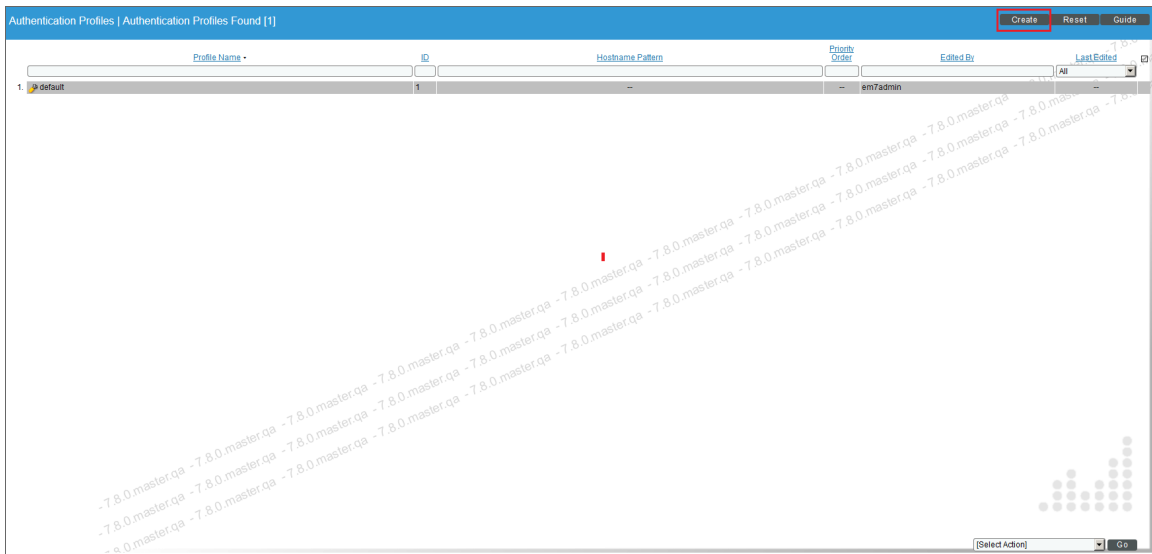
Authentication Profiles | Authentication Profiles Found [1]

Create Reset Guide

| | Profile Name | ID | Hostname Pattern | Priority Order | Edited By | Last Edited |
|---|---|---|---|---|---|---|
| | | | | | | All |
| 1. | default | 1 | -- | -- | em7admin | -- |

- 7.8.0.master.qa - 7.8.0.master.qa - 7.8.0.master.qa - 7.8.0.master.qa - 7.8.0.master.qa - 7.8.0.master.qa - 7.8.0.master.qa

[Select Action] Go